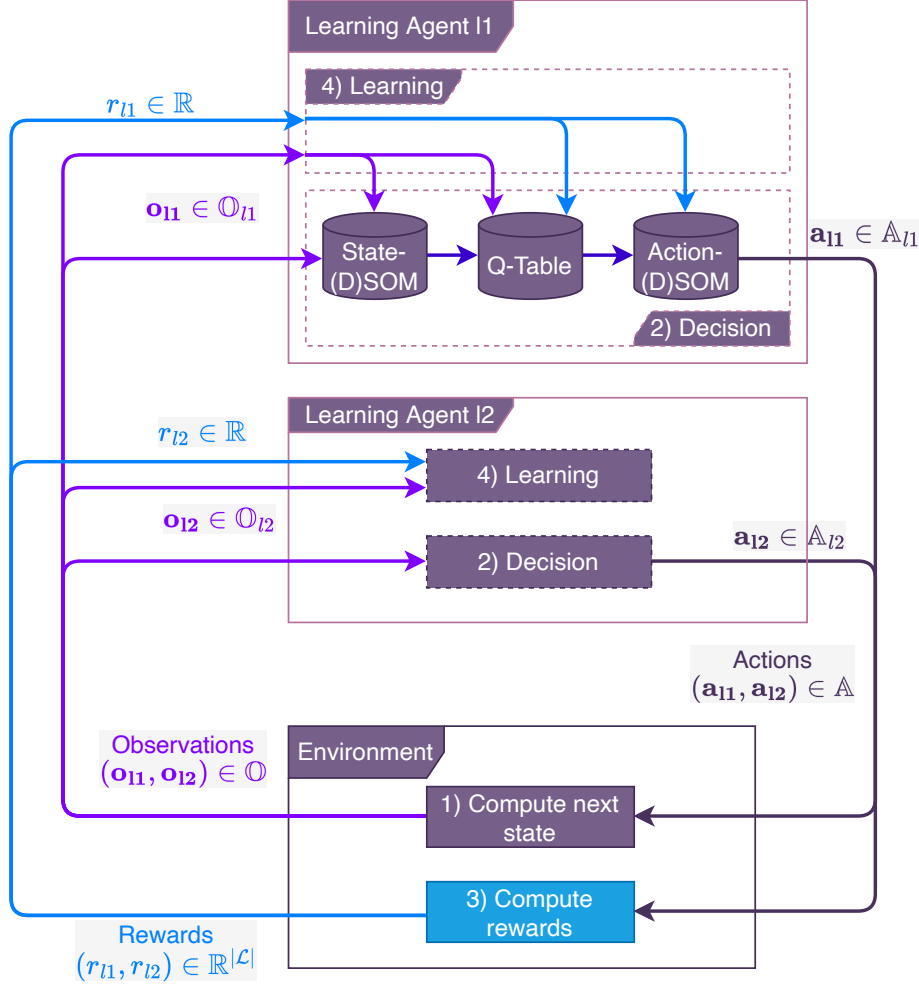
Learning Agent l1

4) Learning

$r_{l1} \in \mathbb{R}$

$\mathbf{o_{l1}} \in \mathbb{O}_{l1}$

State-(D)SOM

Q-Table

Action-(D)SOM

$\mathbf{a_{l1}} \in \mathbb{A}_{l1}$

2) Decision

Learning Agent l2

$r_{l2} \in \mathbb{R}$

4) Learning

$\mathbf{o_{l2}} \in \mathbb{O}_{l2}$

$\mathbf{a_{l2}} \in \mathbb{A}_{l2}$

2) Decision

Actions
$(\mathbf{a_{l1}}, \mathbf{a_{l2}}) \in \mathbb{A}$

Observations
$(\mathbf{o_{l1}}, \mathbf{o_{l2}}) \in \mathbb{O}$

Environment

1) Compute next state

3) Compute rewards

Rewards
$(r_{l1}, r_{l2}) \in \mathbb{R}^{|\mathcal{L}|}$